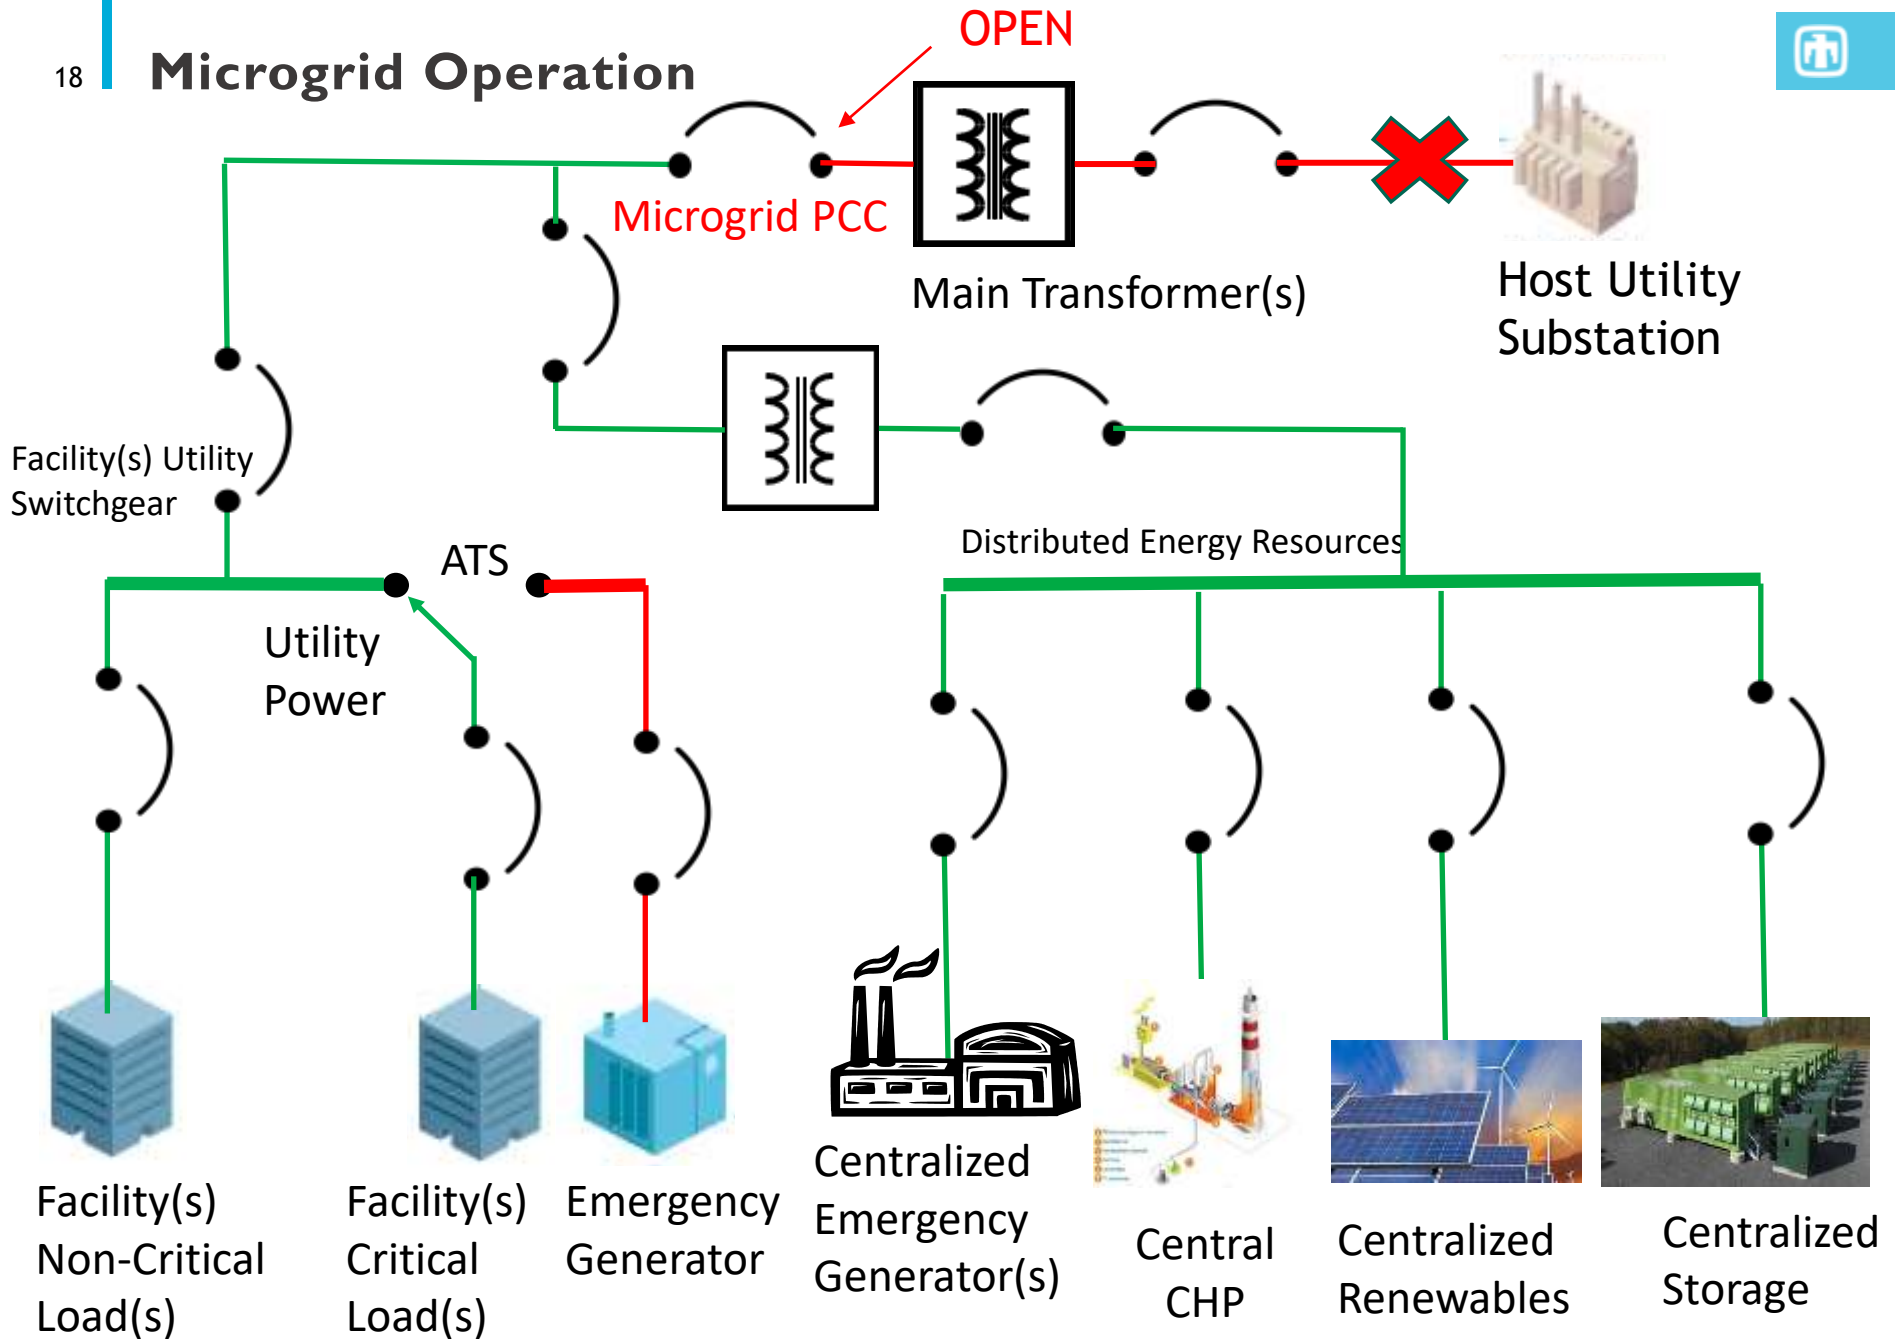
18

Microgrid Operation

OPEN

Microgrid PCC

Main Transformer(s)

Host Utility Substation

Facility(s) Utility Switchgear

ATS

Utility Power

Distributed Energy Resources

Facility(s) Non-Critical Load(s)

Facility(s) Critical Load(s)

Emergency Generator

Centralized Emergency Generator(s)

Central CHP

Centralized Renewables

Centralized Storage